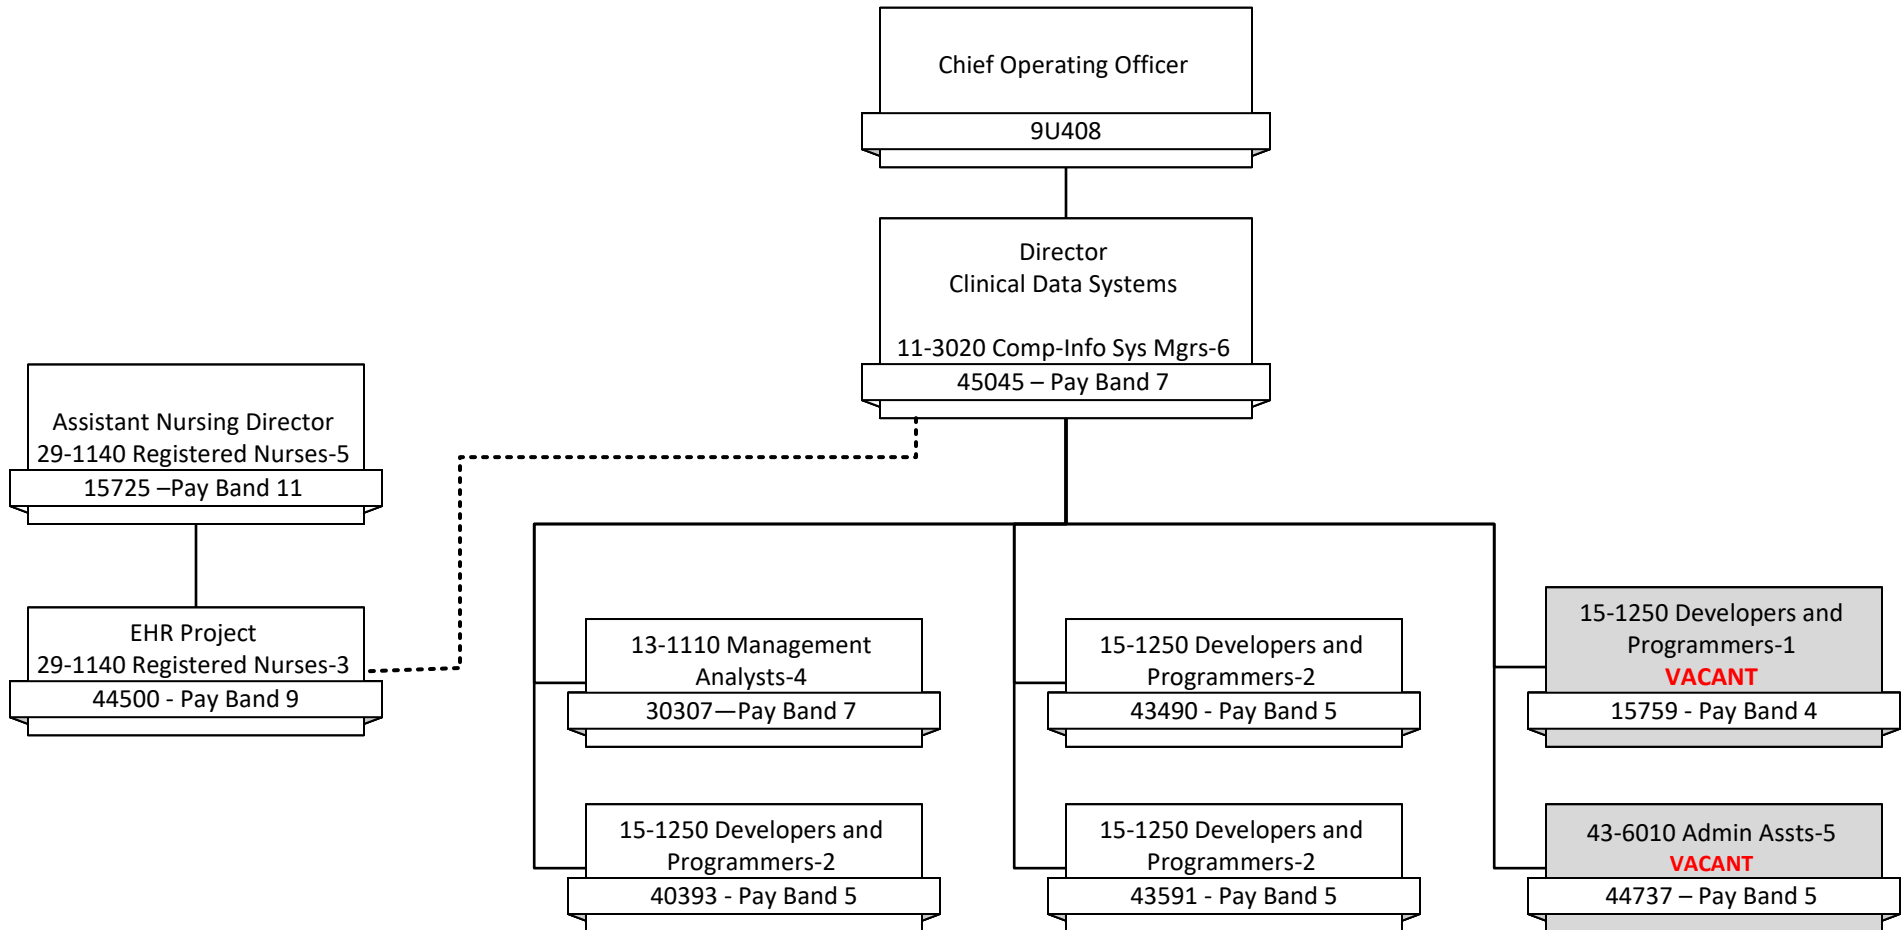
Chief Operating Officer
9U408

Director
Clinical Data Systems

11-3020 Comp-Info Sys Mgrs-6
45045 – Pay Band 7

Assistant Nursing Director
29-1140 Registered Nurses-5
15725 –Pay Band 11

EHR Project
29-1140 Registered Nurses-3
44500 - Pay Band 9

13-1110 Management Analysts-4
30307—Pay Band 7

15-1250 Developers and Programmers-2
43490 - Pay Band 5

15-1250 Developers and Programmers-1
VACANT
15759 - Pay Band 4

15-1250 Developers and Programmers-2
40393 - Pay Band 5

15-1250 Developers and Programmers-2
43591 - Pay Band 5

43-6010 Admin Assts-5
VACANT
44737 – Pay Band 5